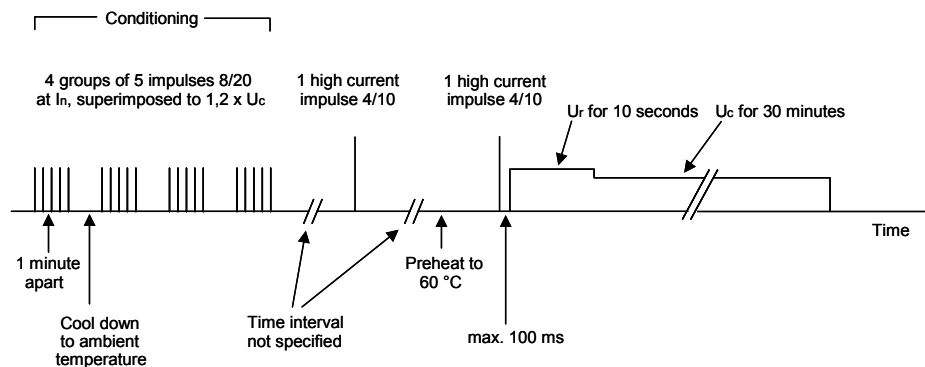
Conditioning

4 groups of 5 impulses 8/20 at $I_n$, superimposed to 1,2 x $U_c$

1 high current impulse 4/10

1 high current impulse 4/10

$U_r$ for 10 seconds

$U_c$ for 30 minutes

Time

1 minute apart

Cool down to ambient temperature

Time interval not specified

Preheat to 60 °C

max. 100 ms